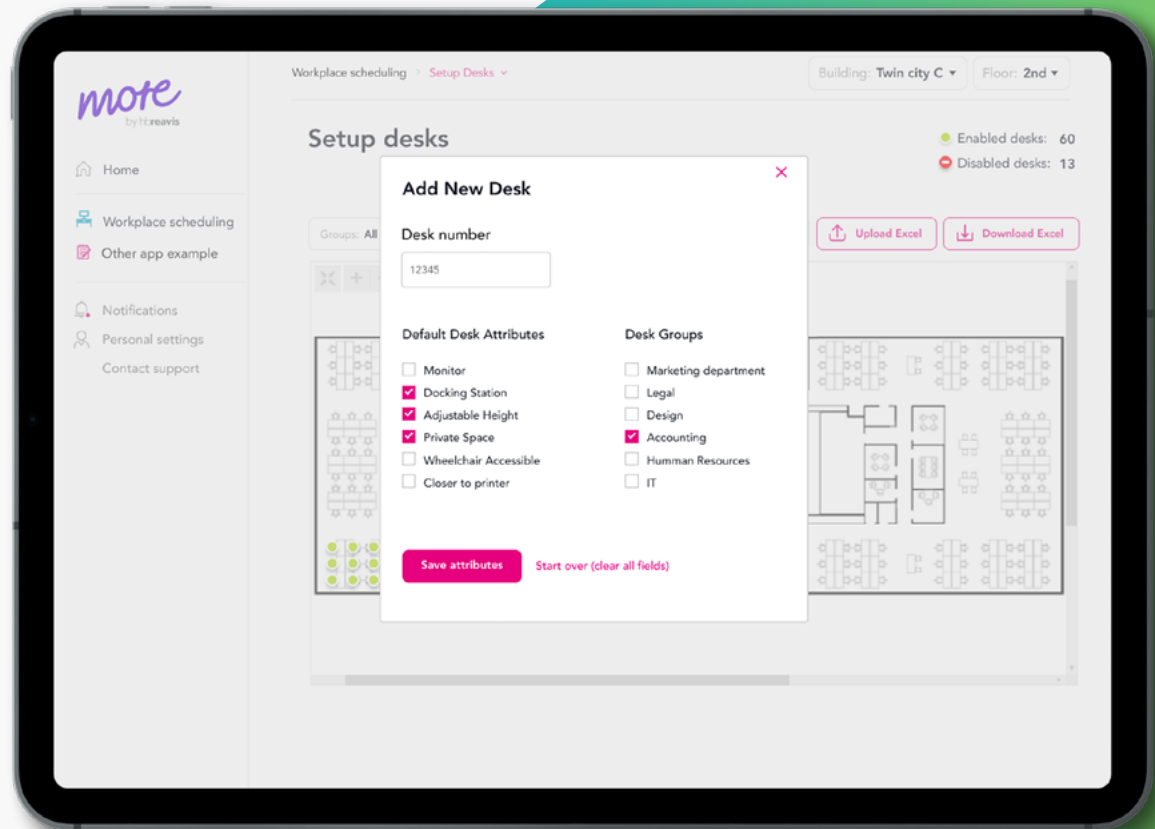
mote
by hb reavis

Home

Workplace scheduling

Other app example

Notifications

Personal settings

Contact support

Workplace scheduling > Setup Desks

Building: Twin city C

Floor: 2nd

Setup desks

Enabled desks: 60

Disabled desks: 13

Groups: All

Upload Excel

Download Excel

Add New Desk

Desk number

12345

Default Desk Attributes

Monitor

Docking Station

Adjustable Height

Private Space

Wheelchair Accessible

Closer to printer

Desk Groups

Marketing department

Legal

Design

Accounting

Humman Resources

IT

Save attributes

Start over (clear all fields)